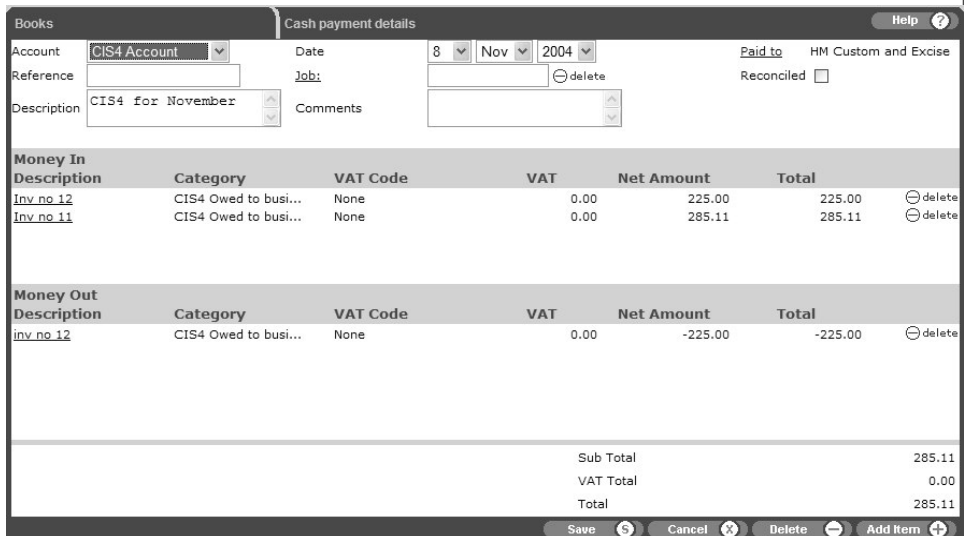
Books

Cash payment details

Help ?

Account CIS4 Account

Date 8 Nov 2004

Paid to HM Custom and Excise

Reference

Job: delete

Reconciled

Description CIS4 for November

Comments

Money In

| Description | Category | VAT Code | VAT | Net Amount | Total | |
|---|---|---|---|---|---|---|
| Inv no 12 | CIS4 Owed to busi... | None | 0.00 | 225.00 | 225.00 | delete |
| Inv no 11 | CIS4 Owed to busi... | None | 0.00 | 285.11 | 285.11 | delete |

Money Out

| Description | Category | VAT Code | VAT | Net Amount | Total | |
|---|---|---|---|---|---|---|
| inv no 12 | CIS4 Owed to busi... | None | 0.00 | -225.00 | -225.00 | delete |

Sub Total 285.11

VAT Total 0.00

Total 285.11

Save S Cancel X Delete Add Item